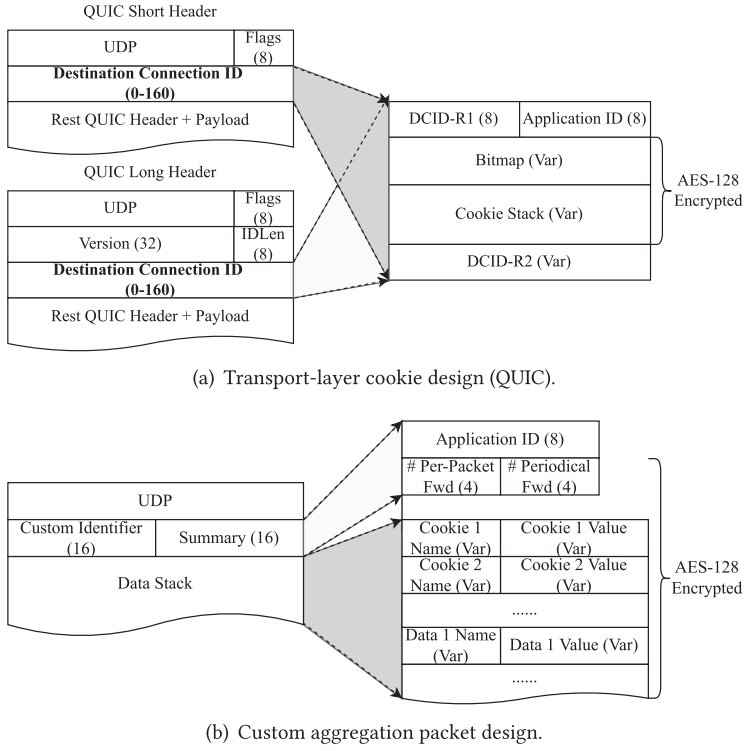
QUIC Short Header

UDP

Flags (8)

Destination Connection ID (0-160)

Rest QUIC Header + Payload

QUIC Long Header

UDP

Flags (8)

Version (32)

IDLen (8)

Destination Connection ID (0-160)

Rest QUIC Header + Payload

DCID-R1 (8)

Application ID (8)

Bitmap (Var)

Cookie Stack (Var)

DCID-R2 (Var)

AES-128 Encrypted

(a) Transport-layer cookie design (QUIC).

UDP

Custom Identifier (16)

Summary (16)

Data Stack

Application ID (8)

# Per-Packet Fwd (4)

# Periodical Fwd (4)

Cookie 1 Name (Var)

Cookie 1 Value (Var)

Cookie 2 Name (Var)

Cookie 2 Value (Var)

......

Data 1 Name (Var)

Data 1 Value (Var)

......

AES-128 Encrypted

(b) Custom aggregation packet design.